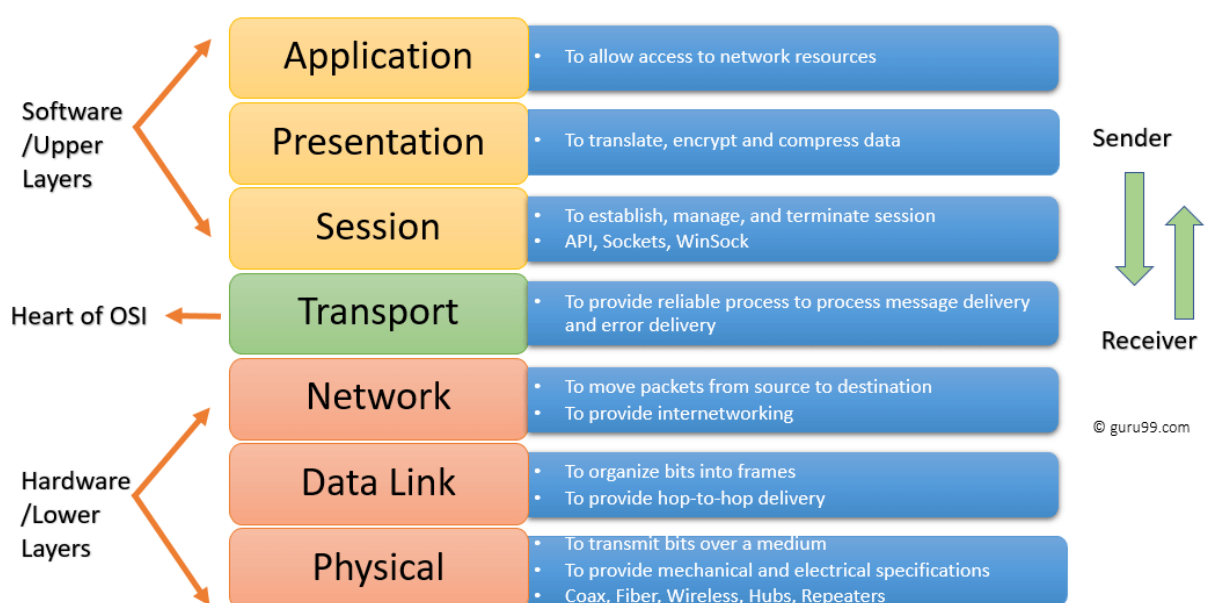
Software /Upper Layers

Application
• To allow access to network resources

Presentation
• To translate, encrypt and compress data

Session
• To establish, manage, and terminate session
• API, Sockets, WinSock

Heart of OSI

Transport
• To provide reliable process to process message delivery and error delivery

Network
• To move packets from source to destination
• To provide internetworking

Hardware /Lower Layers

Data Link
• To organize bits into frames
• To provide hop-to-hop delivery

Physical
• To transmit bits over a medium
• To provide mechanical and electrical specifications
• Coax, Fiber, Wireless, Hubs, Repeaters

Sender

Receiver

© guru99.com